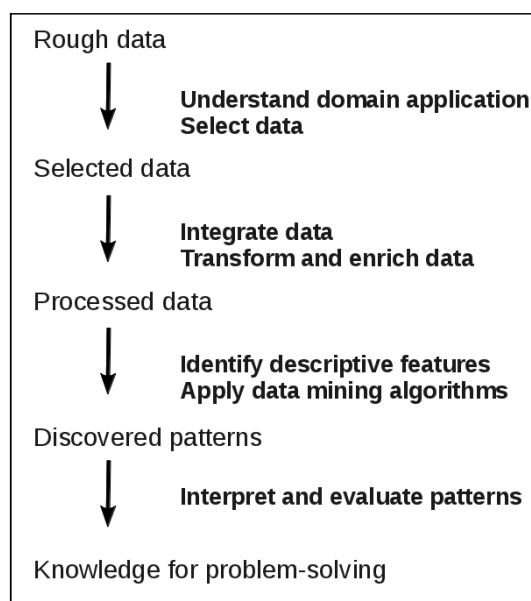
Rough data

Understand domain application
Select data

Selected data

Integrate data
Transform and enrich data

Processed data

Identify descriptive features
Apply data mining algorithms

Discovered patterns

Interpret and evaluate patterns

Knowledge for problem-solving